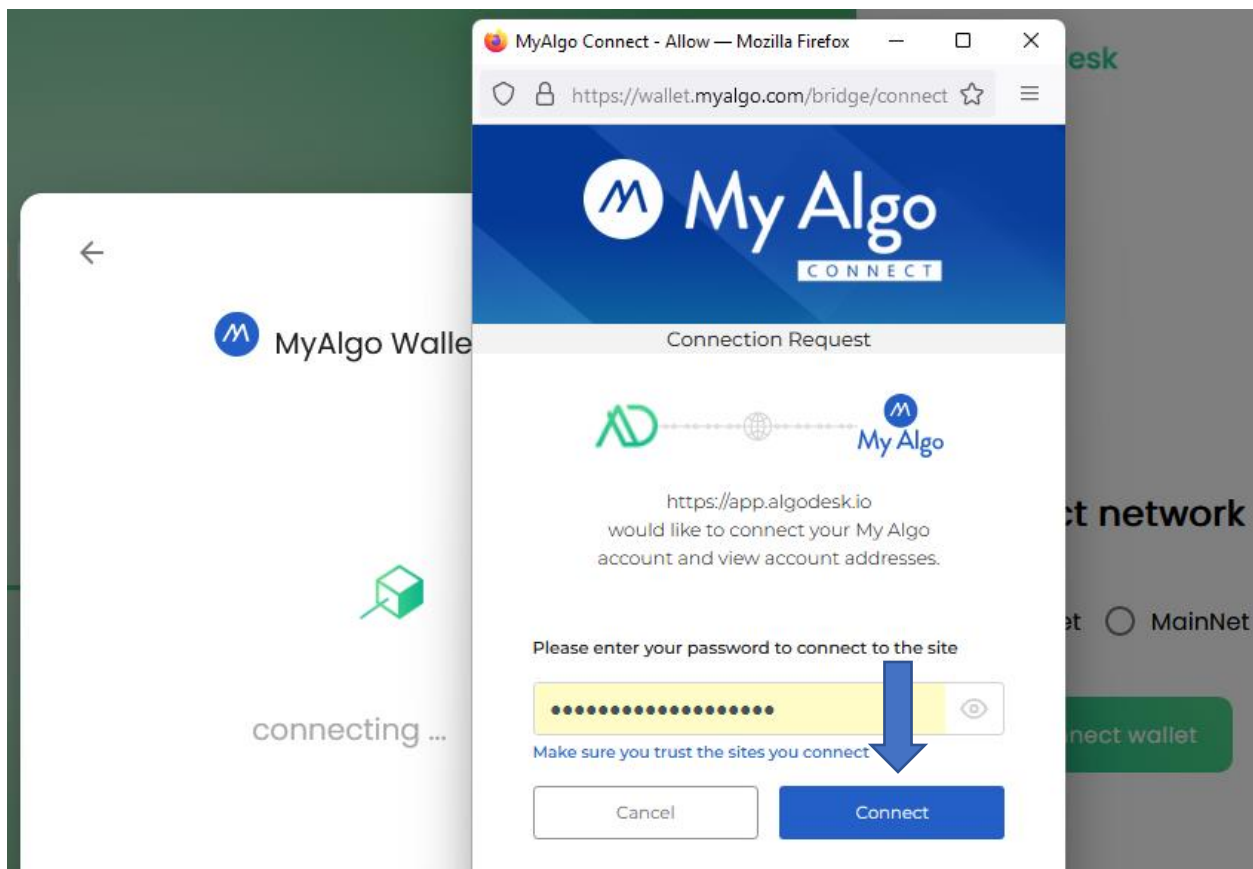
MyAlgo Connect - Allow — Mozilla Firefox

https://wallet.myalgo.com/bridge/connect

esk

My Algo
CONNECT

Connection Request

MyAlgo Walle

My Algo

https://app.algodesk.io
would like to connect your My Algo account and view account addresses.

ct network

connecting ...

Please enter your password to connect to the site

et MainNet

•••••••••••••••••••

nect wallet

Make sure you trust the sites you connect

Cancel

Connect